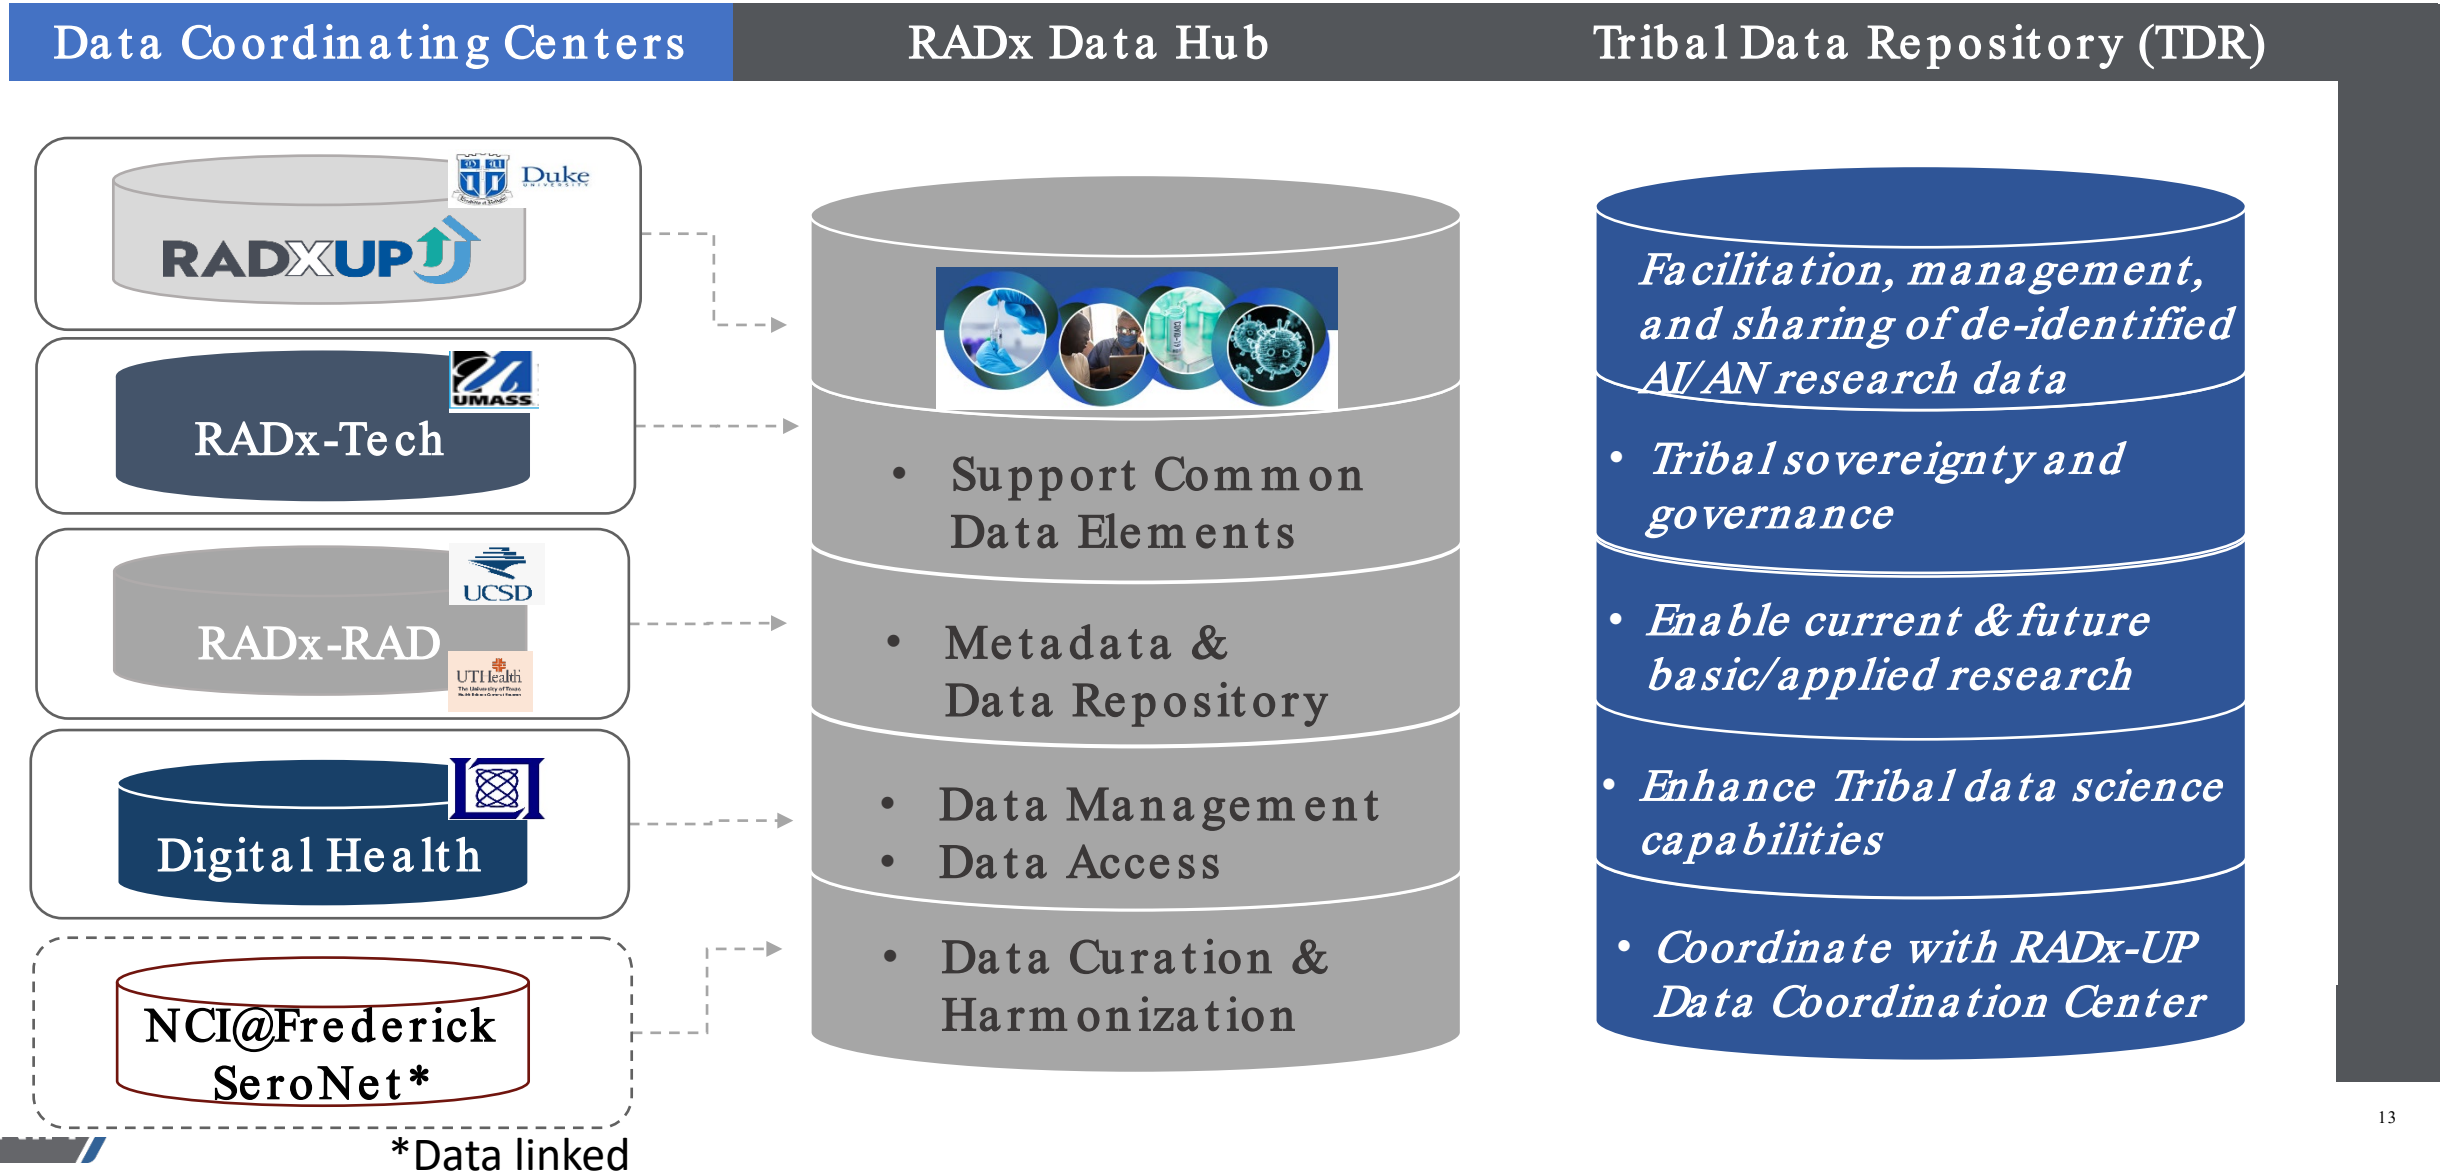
Data Coordinating Centers

RADx Data Hub

Tribal Data Repository (TDR)

Duke

RADXUP

UMASS

RADx-Tech

UCSD

RADx-RAD

UTHealth

Digital Health

NCI@Frederick SeroNet*

*Data linked

• Support Common Data Elements

• Metadata & Data Repository

• Data Management
• Data Access

• Data Curation & Harmonization

Facilitation, management, and sharing of de-identified AI/AN research data

• Tribal sovereignty and governance

• Enable current & future basic/applied research

• Enhance Tribal data science capabilities

• Coordinate with RADx-UP Data Coordination Center

13